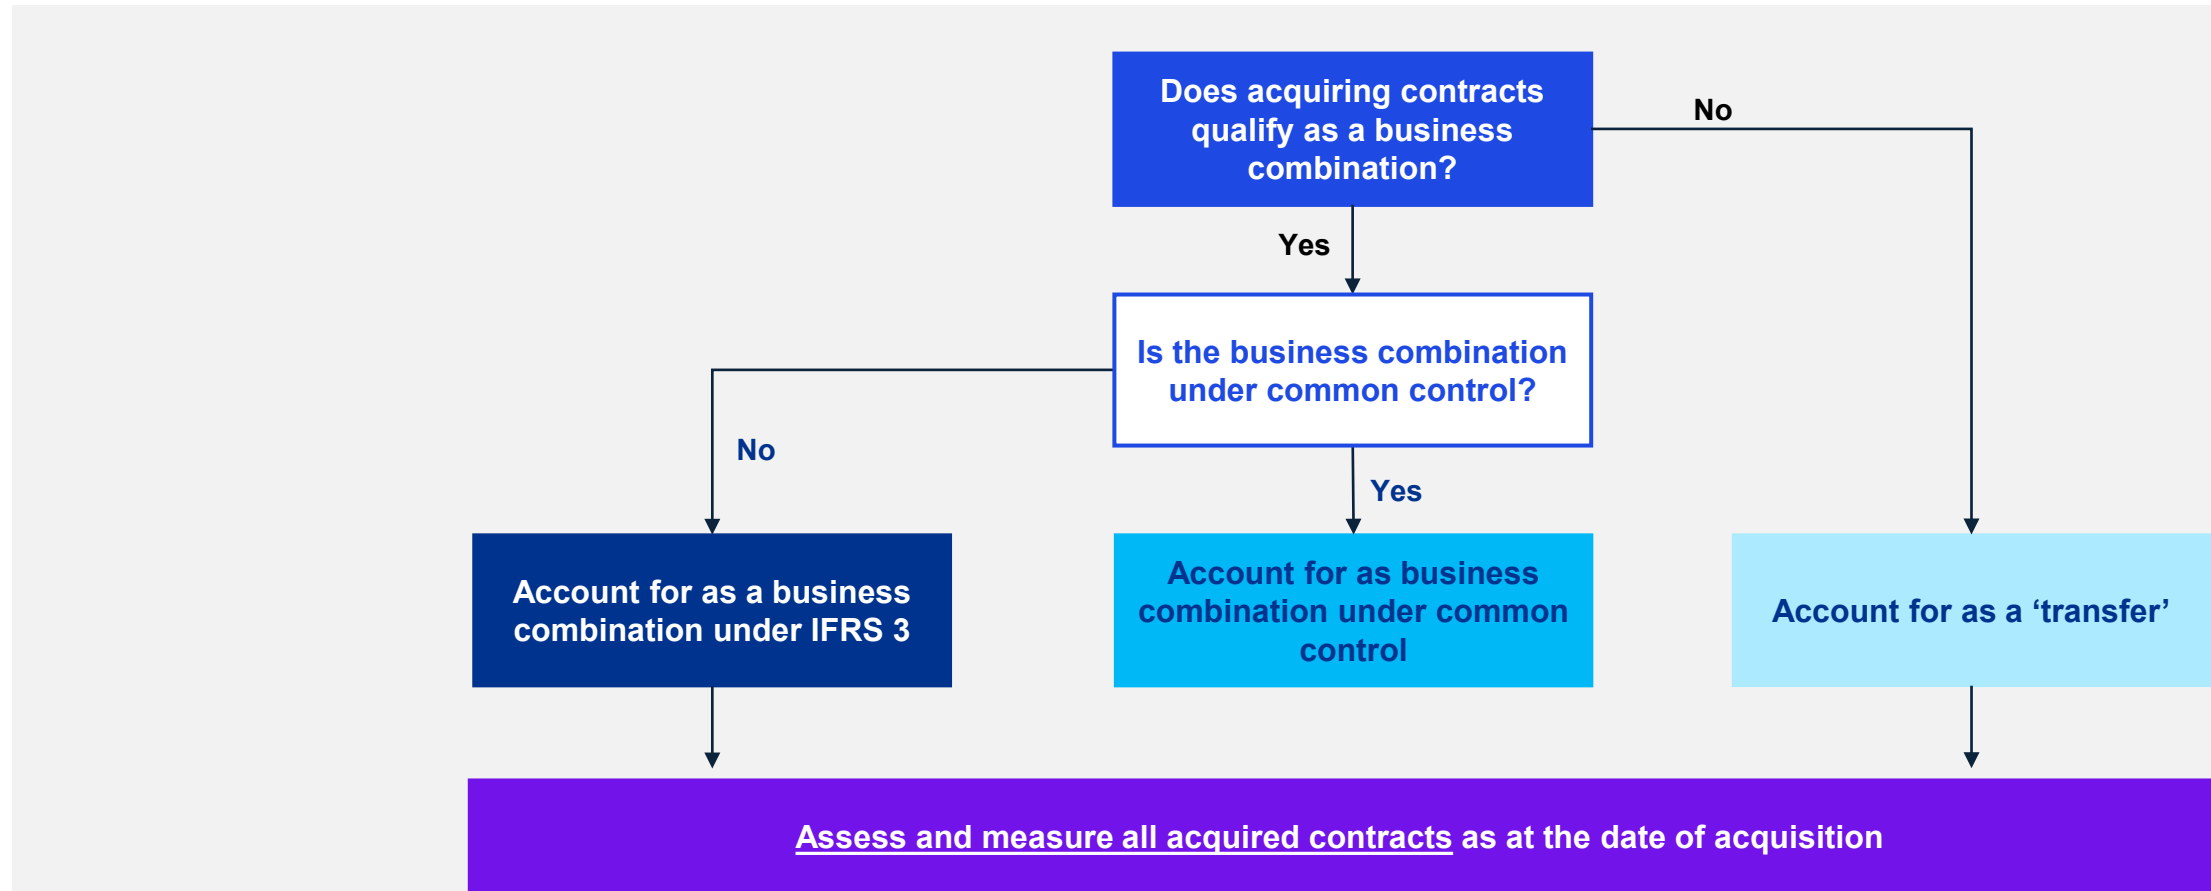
Does acquiring contracts qualify as a business combination?

No

Yes

Is the business combination under common control?

No

Yes

Account for as a business combination under IFRS 3

Account for as business combination under common control

Account for as a ‘transfer’

Assess and measure all acquired contracts as at the date of acquisition